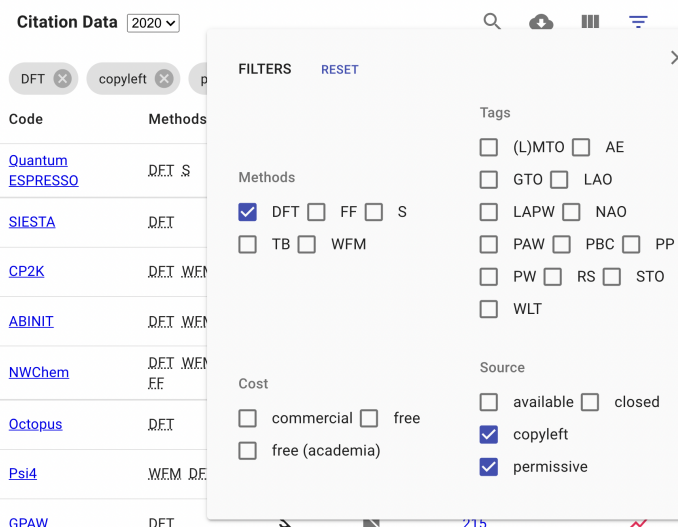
Citation Data 2020

DFT copyleft p

| Code | Methods |
|---|---|
| Quantum ESPRESSO | DFT S |
| SIESTA | DFT |
| CP2K | DFT WFM |
| ABINIT | DFT WFM |
| NWChem | DFT WFM FF |
| Octopus | DFT |
| Psi4 | WFM DF |
| GPAW | DFT |

FILTERS RESET

Methods
DFT FF S
TB WFM

Cost
commercial free
free (academia)

Tags
(L)MTO AE
GTO LAO
LAPW NAO
PAW PBC PP
PW RS STO
WLT

Source
available closed
copyleft
permissive

215